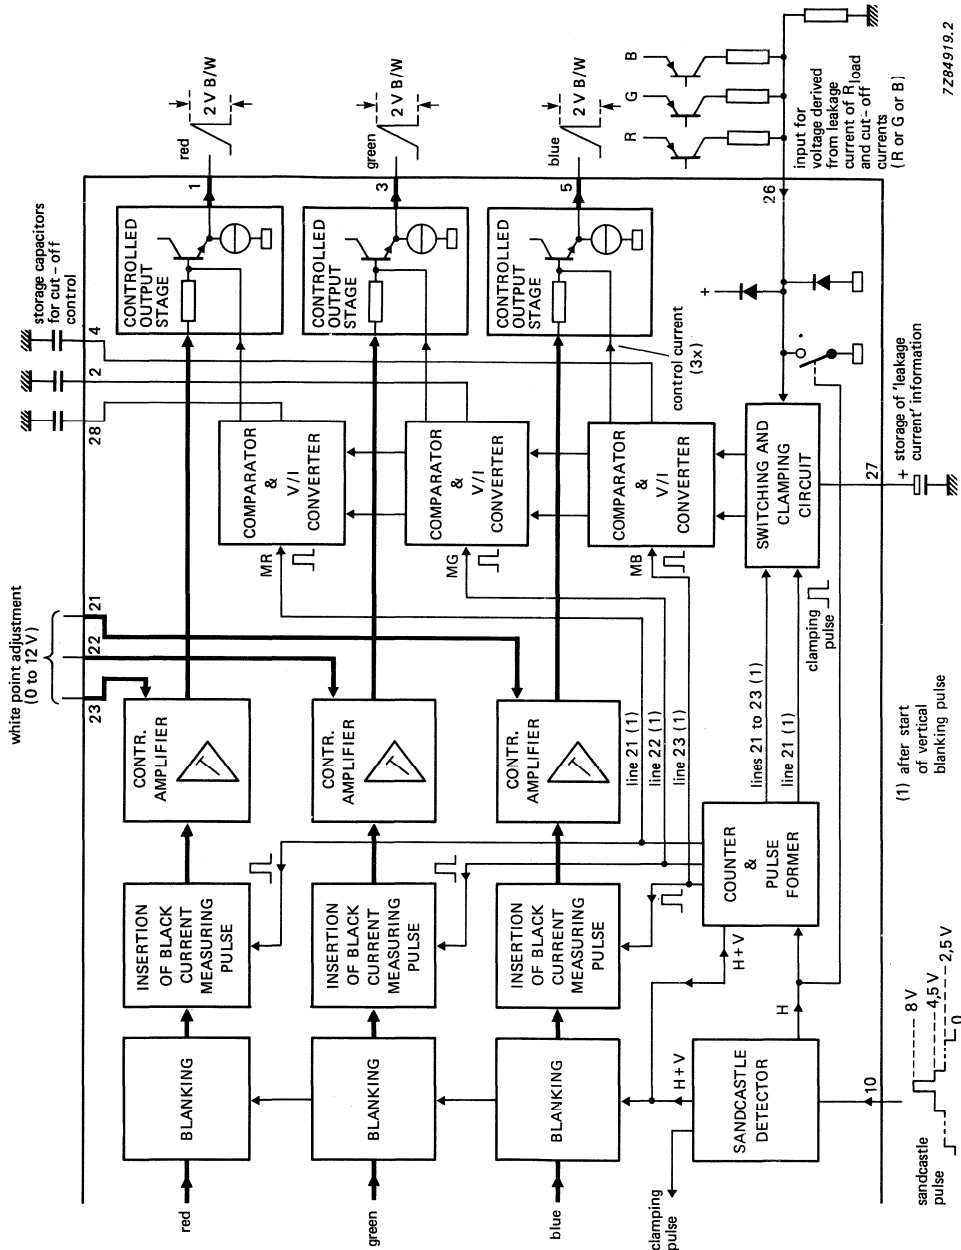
red
green
blue
clamping pulse
sandcastle pulse
8 V
4,5 V
2,5 V
0
10
BLANKING
BLANKING
BLANKING
SANDCASTLE DETECTOR
H + V
H + V
H
INSERTION OF BLACK CURRENT MEASURING PULSE
INSERTION OF BLACK CURRENT MEASURING PULSE
INSERTION OF BLACK CURRENT MEASURING PULSE
COUNTER & PULSE FORMER
CONTR. AMPLIFIER
CONTR. AMPLIFIER
CONTR. AMPLIFIER
white point adjustment (0 to 12 V)
21
22
23
line 21 (1)
line 22 (1)
line 23 (1)
lines 21 to 23 (1)
line 21 (1)
clamping pulse
(1) after start of vertical blanking pulse
MR
MG
MB
COMPARATOR & V/I CONVERTER
COMPARATOR & V/I CONVERTER
COMPARATOR & V/I CONVERTER
SWITCHING AND CLAMPING CIRCUIT
27
+ storage of 'leakage current' information
28
2
4
storage capacitors for cut - off control
control current (3x)
CONTROLLED OUTPUT STAGE
CONTROLLED OUTPUT STAGE
CONTROLLED OUTPUT STAGE
1
3
5
red
green
blue
2 V B/W
2 V B/W
2 V B/W
+
26
R
G
B
input for voltage derived from leakage current of R$_{load}$ and cut - off currents (R or G or B)
7Z84919.2